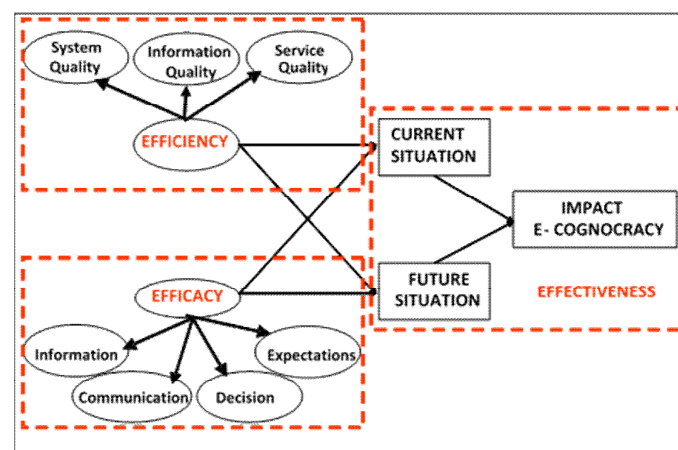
System Quality

Information Quality

Service Quality

EFFICIENCY

CURRENT SITUATION

IMPACT E- COGNOCRACY

EFFICACY

FUTURE SITUATION

EFFECTIVENESS

Information

Expectations

Communication

Decision